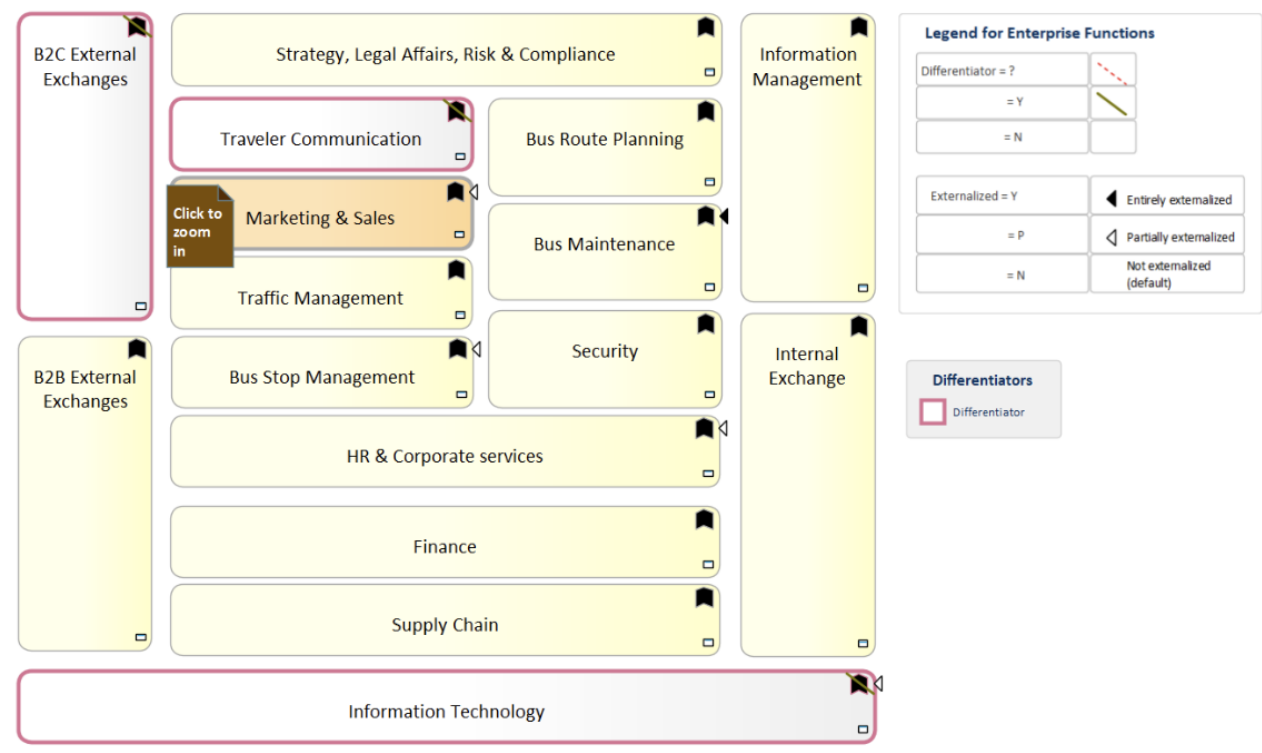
B2C External Exchanges

Strategy, Legal Affairs, Risk & Compliance

Information Management

Traveler Communication

Bus Route Planning

Click to zoom in

Marketing & Sales

Bus Maintenance

Traffic Management

Security

B2B External Exchanges

Bus Stop Management

Internal Exchange

HR & Corporate services

Finance

Supply Chain

Information Technology

Legend for Enterprise Functions

| | |
|---|---|
| Differentiator = ? | |
| = Y | |
| = N | |

| | |
|---|---|
| Externalized = Y | Entirely externalized |
| = P | Partially externalized |
| = N | Not externalized (default) |

Differentiators

Differentiator